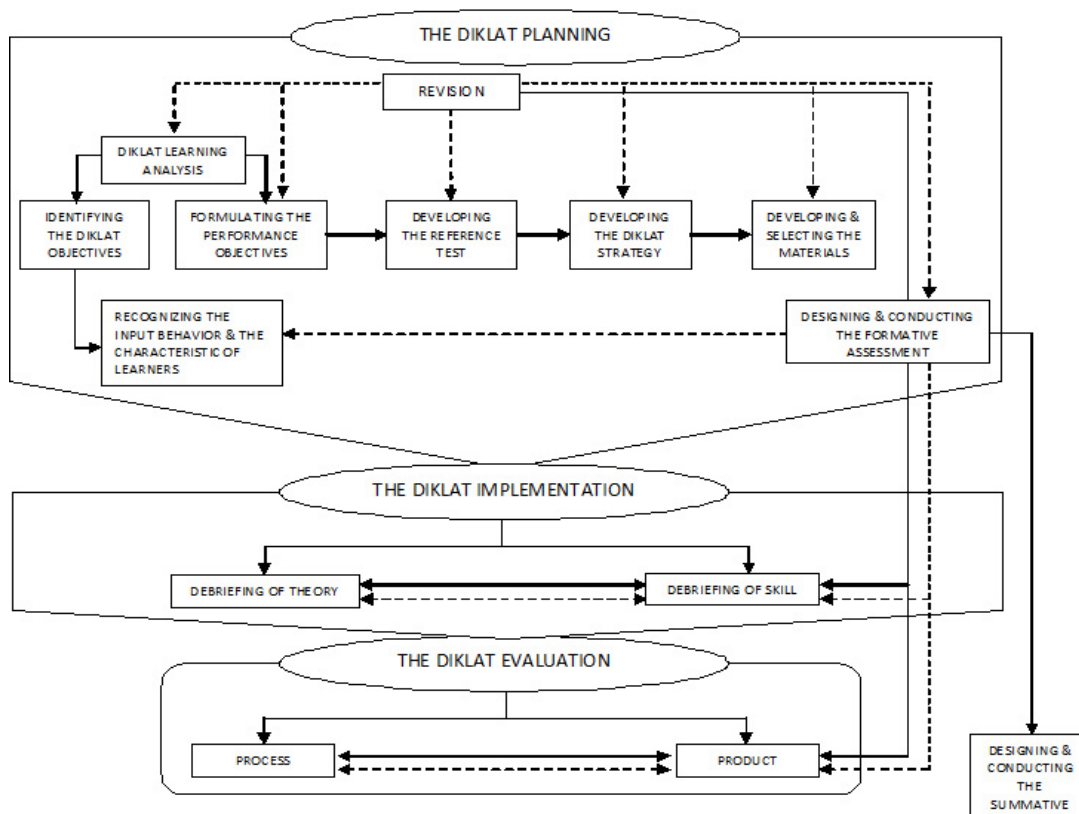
THE DIKLAT PLANNING

REVISION

DIKLAT LEARNING ANALYSIS

IDENTIFYING THE DIKLAT OBJECTIVES

FORMULATING THE PERFORMANCE OBJECTIVES

DEVELOPING THE REFERENCE TEST

DEVELOPING THE DIKLAT STRATEGY

DEVELOPING & SELECTING THE MATERIALS

RECOGNIZING THE INPUT BEHAVIOR & THE CHARACTERISTIC OF LEARNERS

DESIGNING & CONDUCTING THE FORMATIVE ASSESSMENT

THE DIKLAT IMPLEMENTATION

DEBRIEFING OF THEORY

DEBRIEFING OF SKILL

THE DIKLAT EVALUATION

PROCESS

PRODUCT

DESIGNING & CONDUCTING THE SUMMATIVE